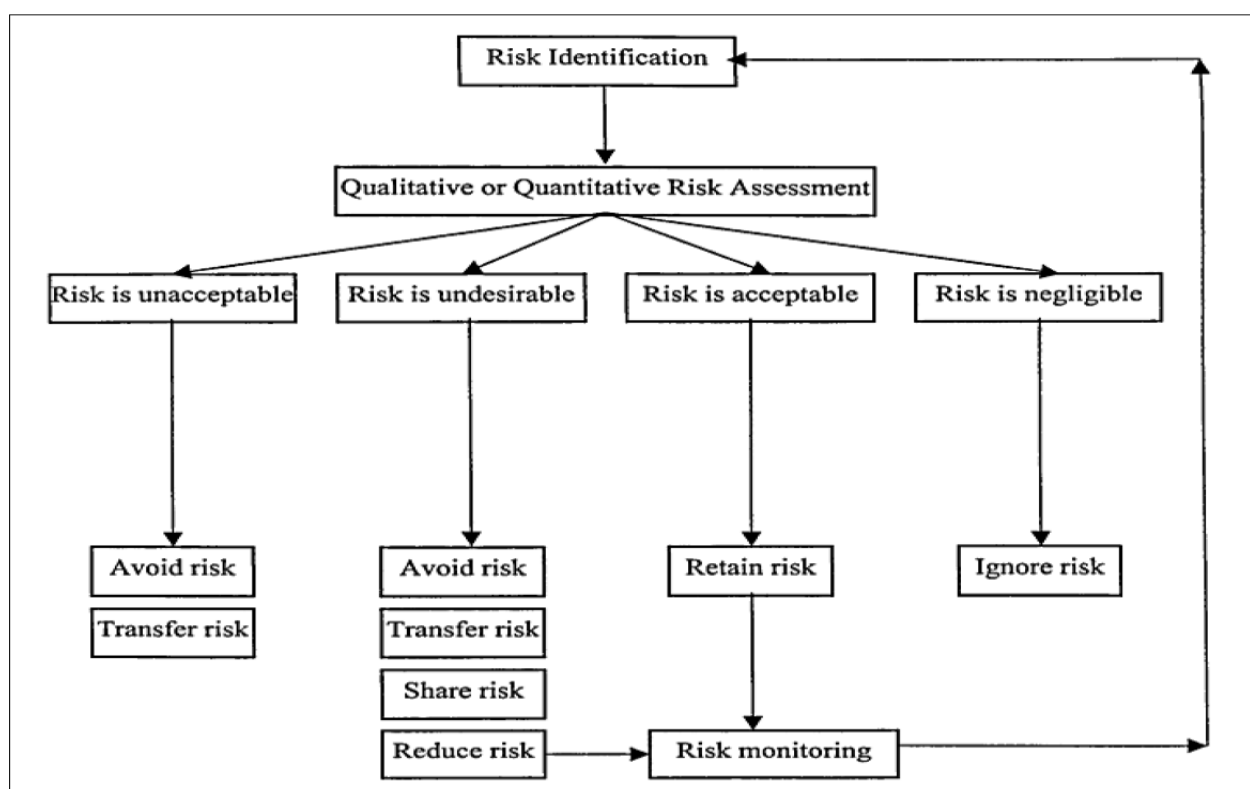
Risk Identification

Qualitative or Quantitative Risk Assessment

Risk is unacceptable

Risk is undesirable

Risk is acceptable

Risk is negligible

Avoid risk

Transfer risk

Avoid risk

Transfer risk

Share risk

Reduce risk

Retain risk

Ignore risk

Risk monitoring